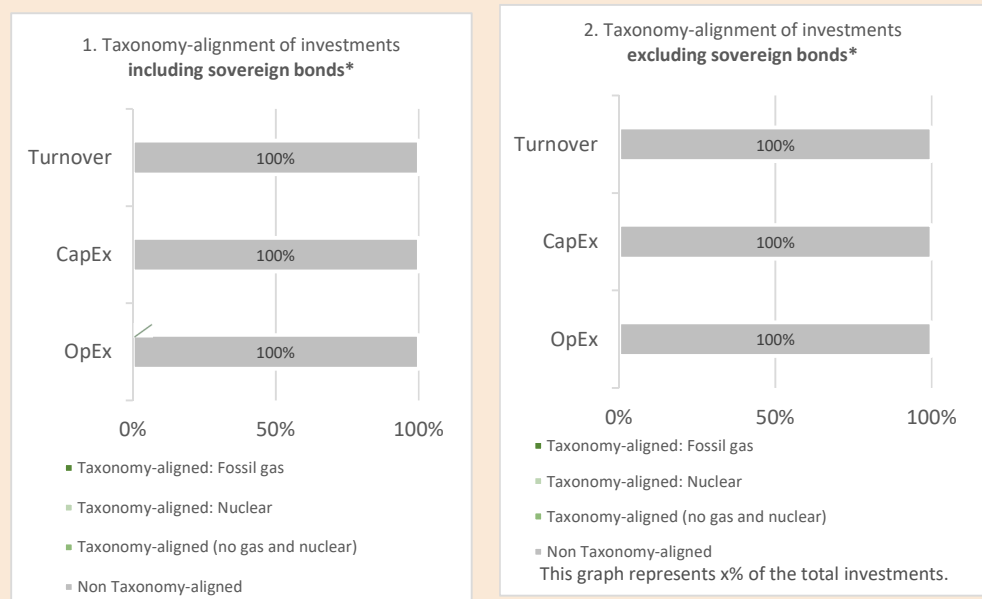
1. Taxonomy-alignment of investments **including sovereign bonds***

Turnover
100%

CapEx
100%

OpEx
100%

0%
50%
100%

Taxonomy-aligned: Fossil gas

Taxonomy-aligned: Nuclear

Taxonomy-aligned (no gas and nuclear)

Non Taxonomy-aligned

2. Taxonomy-alignment of investments **excluding sovereign bonds***

Turnover
100%

CapEx
100%

OpEx
100%

0%
50%
100%

Taxonomy-aligned: Fossil gas

Taxonomy-aligned: Nuclear

Taxonomy-aligned (no gas and nuclear)

Non Taxonomy-aligned

This graph represents x% of the total investments.